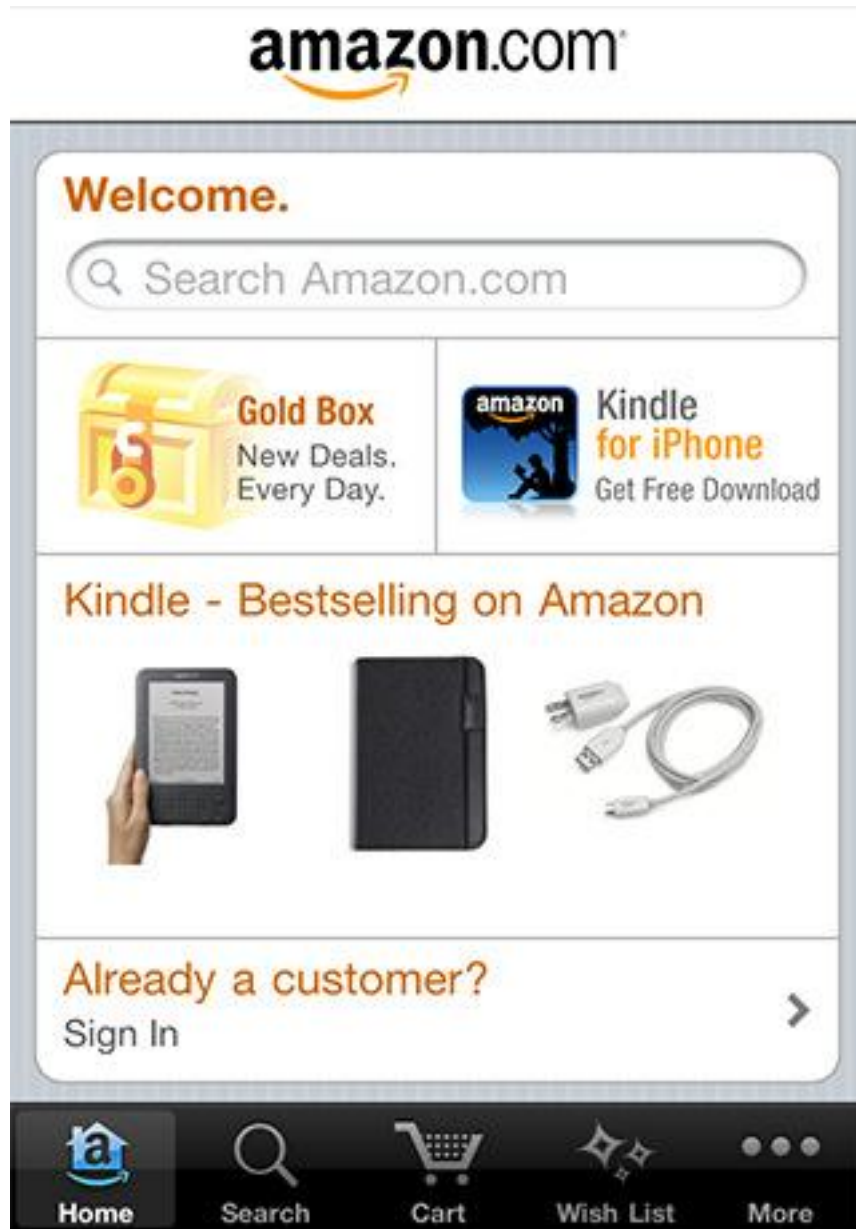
amazon.com

Welcome.

Search Amazon.com

Gold Box
New Deals.
Every Day.

amazon
Kindle
for iPhone
Get Free Download

Kindle - Bestselling on Amazon

Already a customer?
Sign In

Home
Search
Cart
Wish List
More